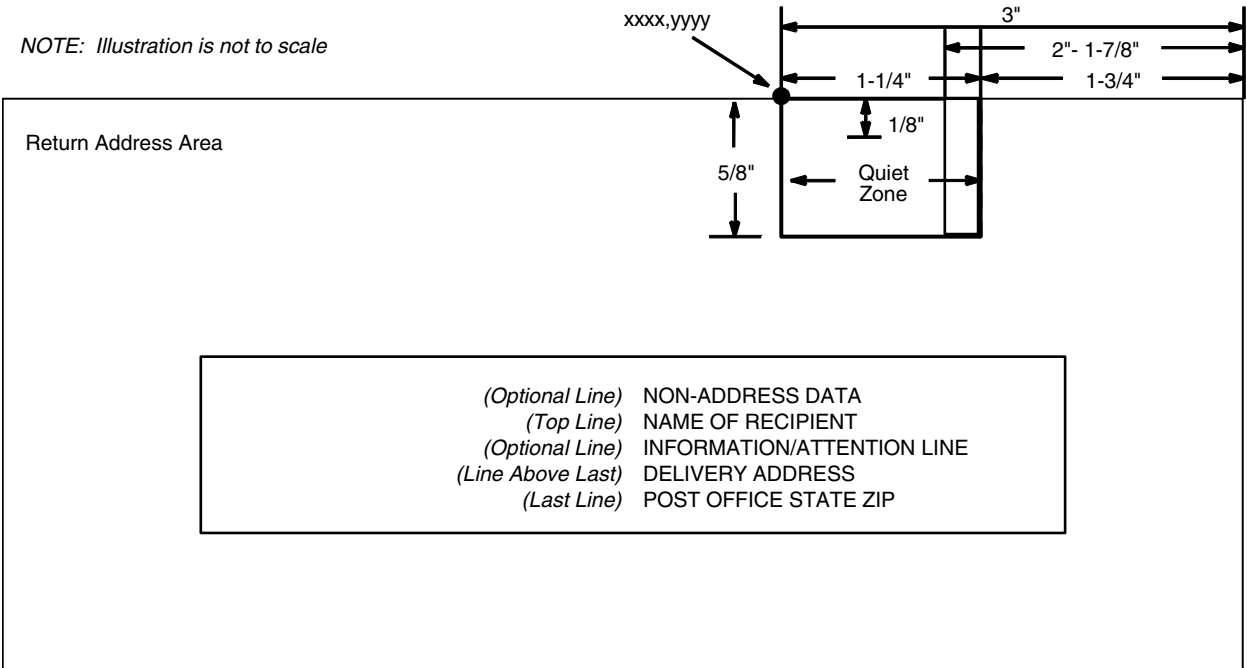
NOTE: Illustration is not to scale

xxxx,yyyy

3"

2"- 1-7/8"

1-1/4"

1-3/4"

1/8"

Return Address Area

5/8"

Quiet Zone

(Optional Line) NON-ADDRESS DATA
(Top Line) NAME OF RECIPIENT
(Optional Line) INFORMATION/ATTENTION LINE
(Line Above Last) DELIVERY ADDRESS
(Last Line) POST OFFICE STATE ZIP